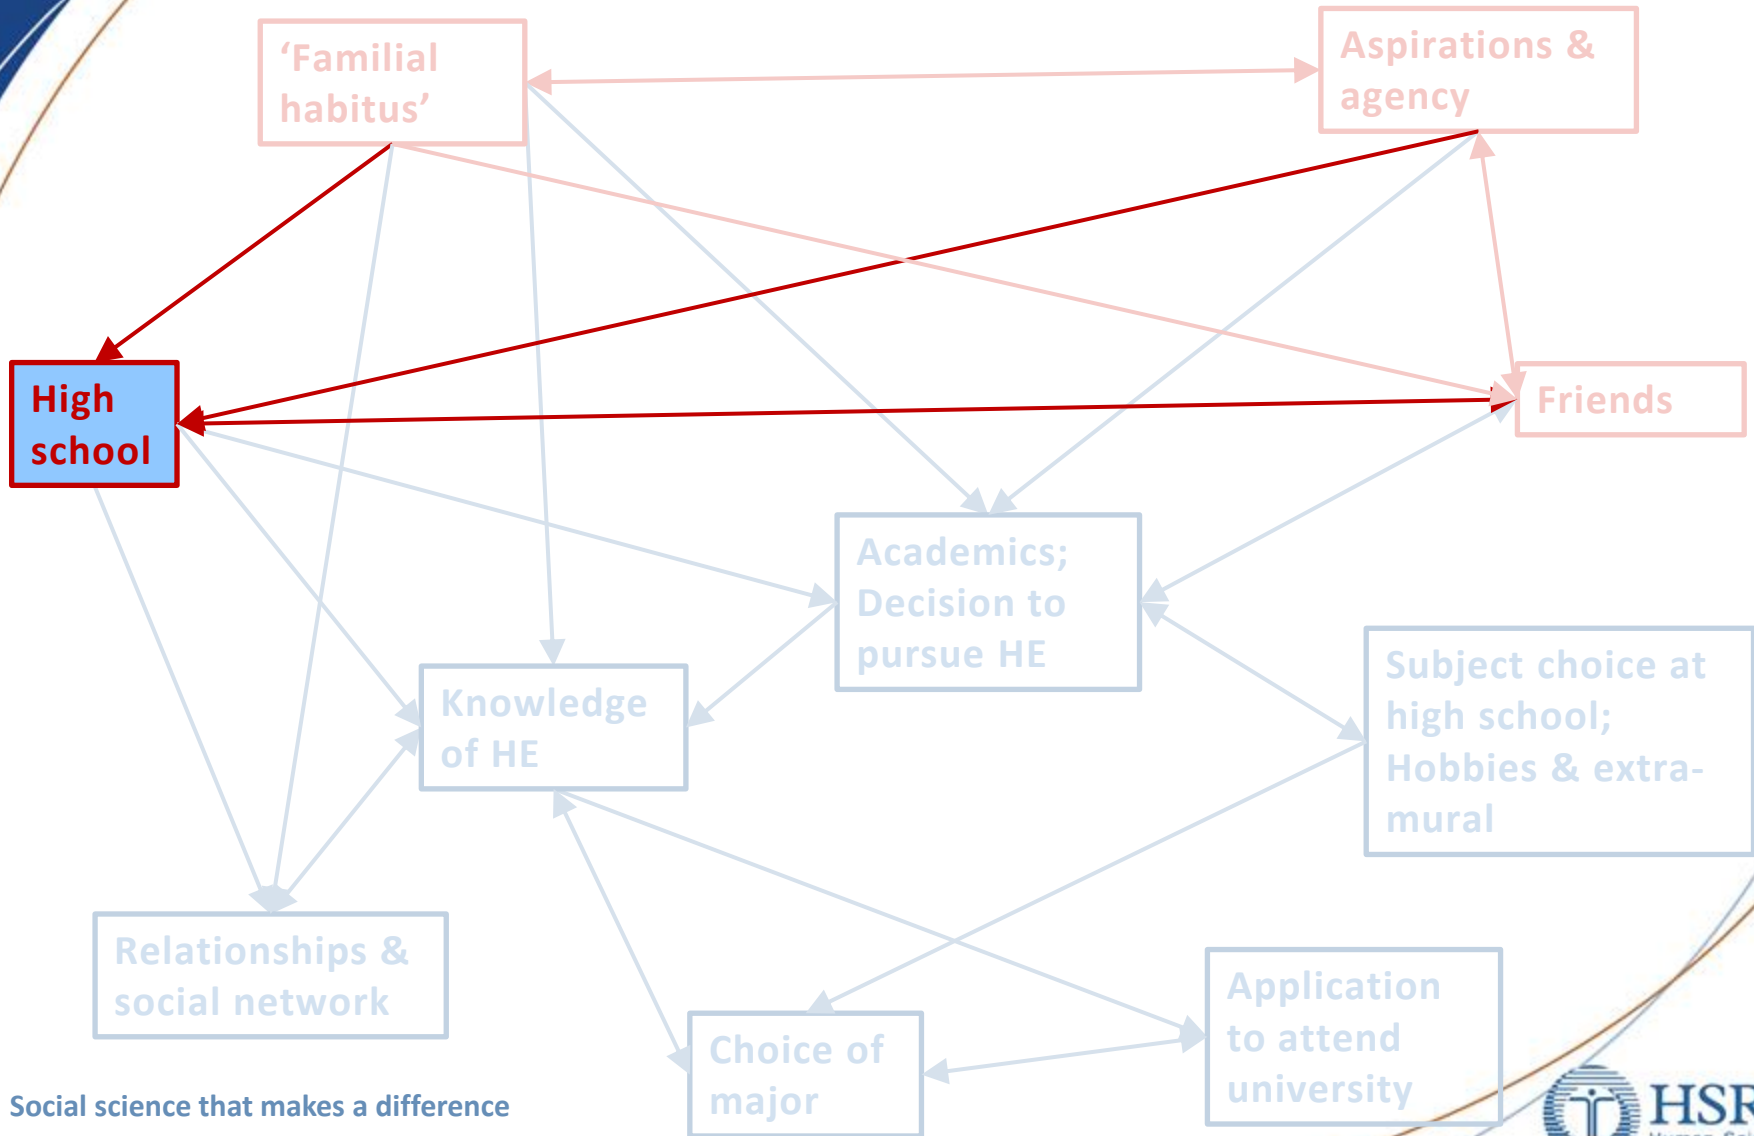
‘Familial habitus’

Aspirations & agency

High school

Friends

Academics; Decision to pursue HE

Knowledge of HE

Subject choice at high school; Hobbies & extra-mural

Relationships & social network

Application to attend university

Choice of major

Social science that makes a difference

HSR